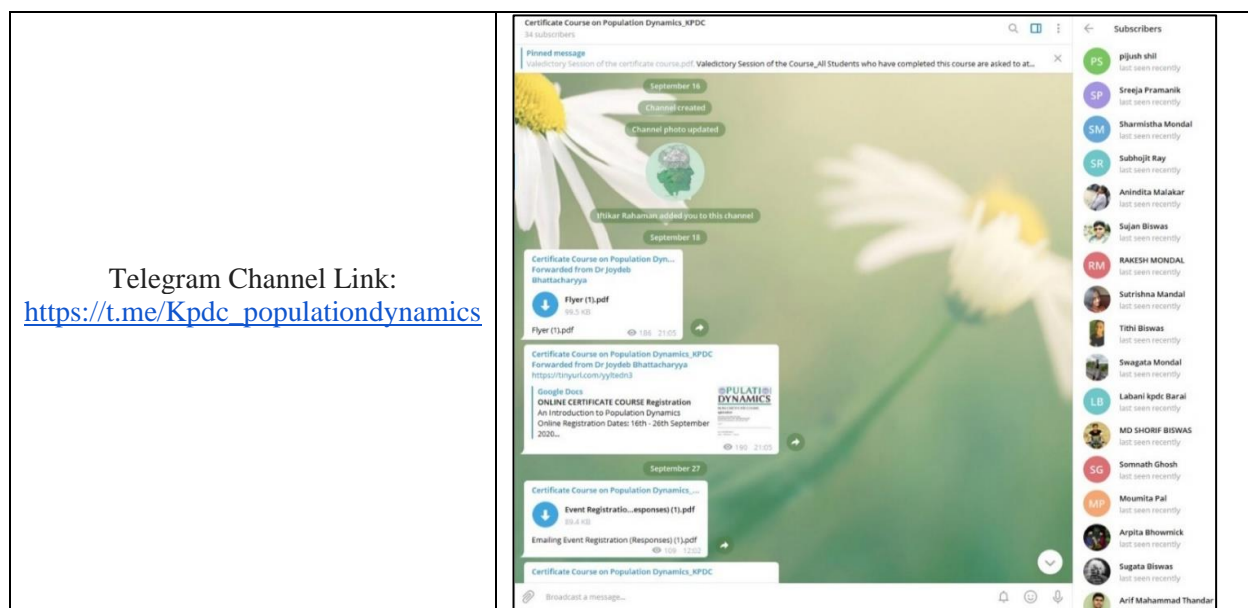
| Telegram Channel Link: https://t.me/Kpdc_populationdynamics | Certificate Course on Population Dynamics_KPDC 34 subscribers Pinned message Valedictory Session of the certificate course.pdf Valedictory Session of the Course_All Students who have completed this course are asked to at... September 16 Channel created Channel photo updated Ultikar Rahaman added you to this channel September 18 Certificate Course on Population Dyn... Forwarded from Dr Joydeb Bhattacharyya Flyer (1).pdf 99.5 KB Flyer (1).pdf 186 21:05 Certificate Course on Population Dynamics_KPDC Forwarded from Dr Joydeb Bhattacharyya https://tinyurl.com/yyltedn3 Google Docs ONLINE CERTIFICATE COURSE Registration An Introduction to Population Dynamics Online Registration Dates: 16th - 26th September 2020... POPULATION DYNAMICS 190 21:05 September 27 Certificate Course on Population Dynamics_... Event Registratio...esponses) (1).pdf 89.4 KB Emailing Event Registration (Responses) (1).pdf 109 12:02 Certificate Course on Population Dynamics_KPDC Broadcast a message... Subscribers PS pijush shil last seen recently SP Sreeja Pramanik last seen recently SM Sharmistha Mondal last seen recently SR Subhojit Ray last seen recently Anindita Malakar last seen recently Sujan Biswas last seen recently RM RAKESH MONDAL last seen recently Sutrishna Mandal last seen recently Tithi Biswas last seen recently Swagata Mondal last seen recently LB Labani kpdc Barai last seen recently MD SHORIF BISWAS last seen recently SG Somnath Ghosh last seen recently MP Moumita Pal last seen recently Arpita Bhowmick last seen recently Sugata Biswas last seen recently Arif Mahammad Thandar |
|---|---|